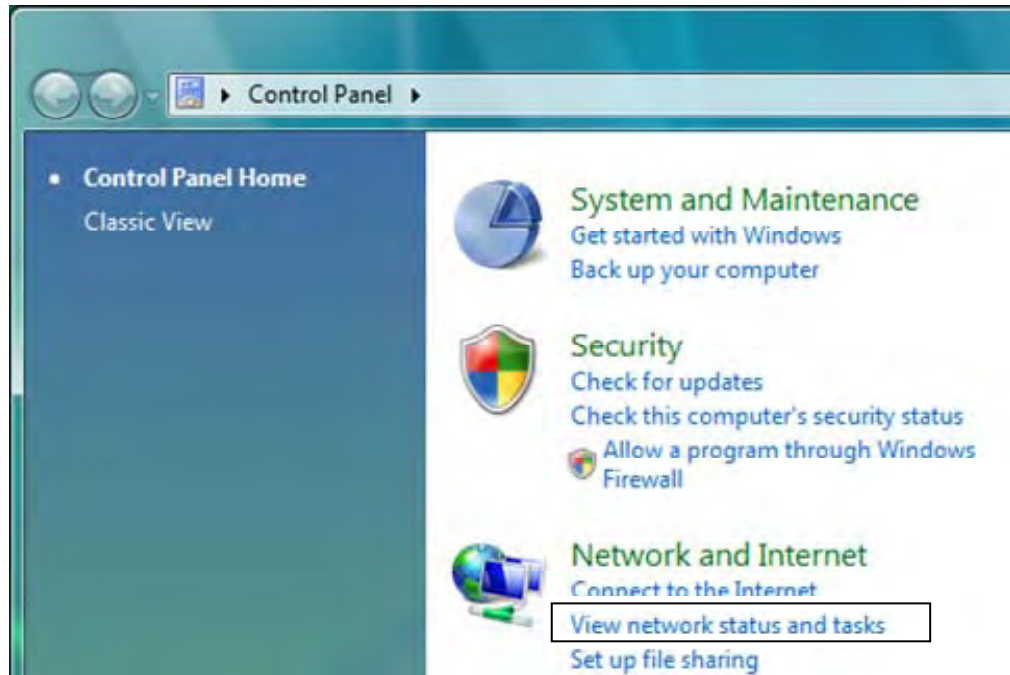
Control Panel

• Control Panel Home
Classic View

System and Maintenance
Get started with Windows
Back up your computer

Security
Check for updates
Check this computer's security status
Allow a program through Windows Firewall

Network and Internet
Connect to the Internet
View network status and tasks
Set up file sharing